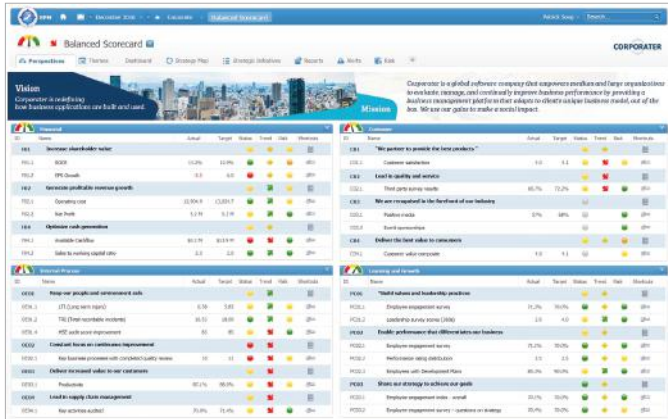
NEW · December 2016 · Corporate · Balanced Scorecard

Patrick Soup · Search

Balanced Scorecard

CORPORATER

Perspectives · Themes · Dashboard · Strategy Map · Strategic Initiatives · Reports · Alerts · Risk

Vision
Corporater is redefining how business applications are built and used.

Mission
Corporater is a global software company that empowers medium and large organizations to evaluate, manage, and continually improve business performance by providing a business management platform that adapts to client's unique business model, out of the box. We are our guides to make a social impact.

Financial

| ID | Name | Actual | Target | Status | Trend | Risk | Shortcuts |
|---|---|---|---|---|---|---|---|
| F01 | Increase shareholder value | | | | | | |
| F01.1 | ROCE | 13.0% | 12.0% | | | | |
| F01.2 | EPS Growth | 0.3 | 0.0 | | | | |
| F02 | Generate profitable revenue growth | | | | | | |
| F02.1 | Operating cost | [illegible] | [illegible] | | | | |
| F02.2 | Net Profit | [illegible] | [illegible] | | | | |
| F03 | Optimize cash generation | | | | | | |
| F03.1 | Available Cashflow | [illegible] | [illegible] | | | | |
| F03.2 | Sales to working capital ratio | 2.3 | 2.0 | | | | |

Customer

| ID | Name | Actual | Target | Status | Trend | Risk | Shortcuts |
|---|---|---|---|---|---|---|---|
| C01 | "We partner to provide the best products" | | | | | | |
| C01.1 | Customer satisfaction | 4.0 | 4.1 | | | | |
| C02 | Lead in quality and service | | | | | | |
| C02.1 | Third party survey results | 65.7% | 72.2% | | | | |
| C03 | We are recognized in the forefront of our industry | | | | | | |
| C03.1 | Positive media | 57% | 68% | | | | |
| C03.2 | Event sponsorships | | | | | | |
| C04 | Deliver the best value to customers | | | | | | |
| C04.1 | Customer value composite | 4.0 | 4.1 | | | | |

Internal Process

| ID | Name | Actual | Target | Status | Trend | Risk | Shortcuts |
|---|---|---|---|---|---|---|---|
| OE01 | Keep our people and environment safe | | | | | | |
| OE01.1 | LTI (Long term injury) | 0.78 | 5.63 | | | | |
| OE01.2 | TRI (Total recordable incidents) | 16.53 | 18.00 | | | | |
| OE01.3 | HSE audit score improvement | 83 | 85 | | | | |
| OE02 | Constant focus on continuous improvement | | | | | | |
| OE02.1 | Key business processes with completed quality review | 10 | 11 | | | | |
| OE03 | Deliver increased value to our customers | | | | | | |
| OE03.1 | Productivity | 80.1% | 85.0% | | | | |
| OE04 | Lead in supply chain management | | | | | | |
| OE04.1 | Key activities audited | 70.0% | 71.4% | | | | |

Learning and Growth

| ID | Name | Actual | Target | Status | Trend | Risk | Shortcuts |
|---|---|---|---|---|---|---|---|
| PC01 | "Build talent and leadership practices" | | | | | | |
| PC01.1 | Employee engagement survey | 71.3% | 70.0% | | | | |
| PC01.2 | Leadership survey scores (360) | 3.5 | 4.0 | | | | |
| PC02 | Enable performance that differentiates our business | | | | | | |
| PC02.1 | Employee engagement survey | 75.2% | 70.0% | | | | |
| PC02.2 | Performance rating distribution | 2.1 | 2.0 | | | | |
| PC02.3 | Employees with Development Plans | 85.0% | 90.0% | | | | |
| PC03 | Share our strategy to achieve our goals | | | | | | |
| PC03.1 | Employee engagement index - overall | 75.0% | 70.0% | | | | |
| PC03.2 | Employee engagement survey - questions on strategy | 75.0% | 70.0% | | | | |